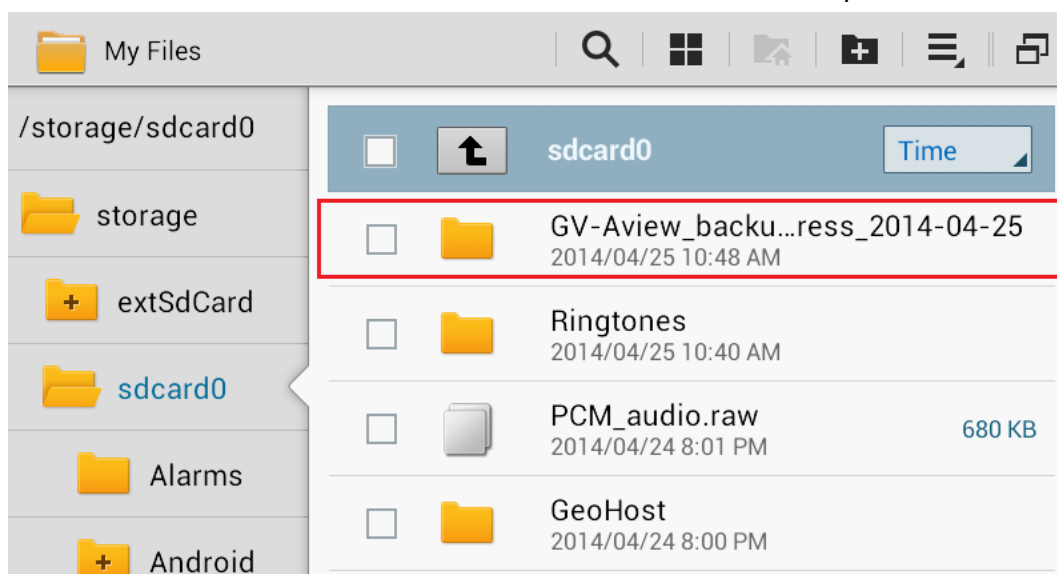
My Files

/storage/sdcard0

storage

extSdCard

sdcard0

Alarms

Android

sdcard0

Time

GV-Aview_backu…ress_2014-04-25
2014/04/25 10:48 AM

Ringtones
2014/04/25 10:40 AM

PCM_audio.raw
2014/04/24 8:01 PM
680 KB

GeoHost
2014/04/24 8:00 PM